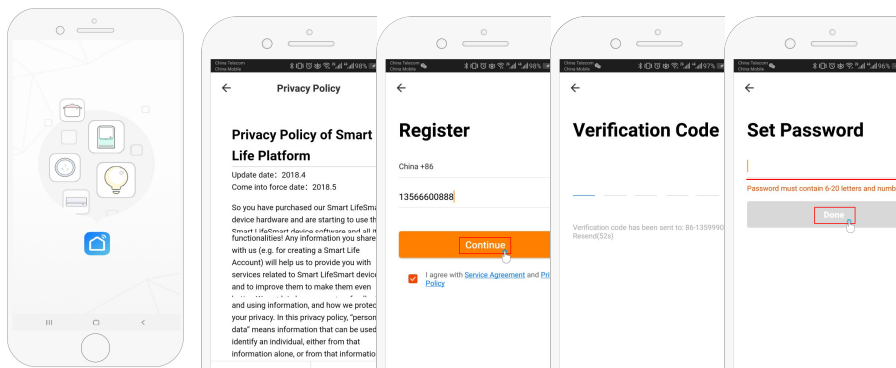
China Telecom
China Mobile
98%

Privacy Policy

Privacy Policy of Smart Life Platform

Update date: 2018.4
Come into force date: 2018.5

So you have purchased our Smart LifeSma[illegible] device hardware and are starting to use th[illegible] Smart LifeSmart device software and all th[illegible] functionalities! Any information you share with us (e.g. for creating a Smart Life Account) will help us to provide you with services related to Smart LifeSmart device and to improve them to make them even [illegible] and using information, and how we protec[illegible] your privacy. In this privacy policy, "person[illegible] data" means information that can be used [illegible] identify an individual, either from that information alone, or from that informatio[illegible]

China Telecom
China Mobile
98%

Register

China +86

13566600888

Continue

I agree with Service Agreement and Pri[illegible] Policy

China Telecom
China Mobile
97%

Verification Code

Verification code has been sent to: 86-1359990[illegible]
Resend(52s)

China Telecom
China Mobile
96%

Set Password

Password must contain 6-20 letters and numb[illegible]

Done